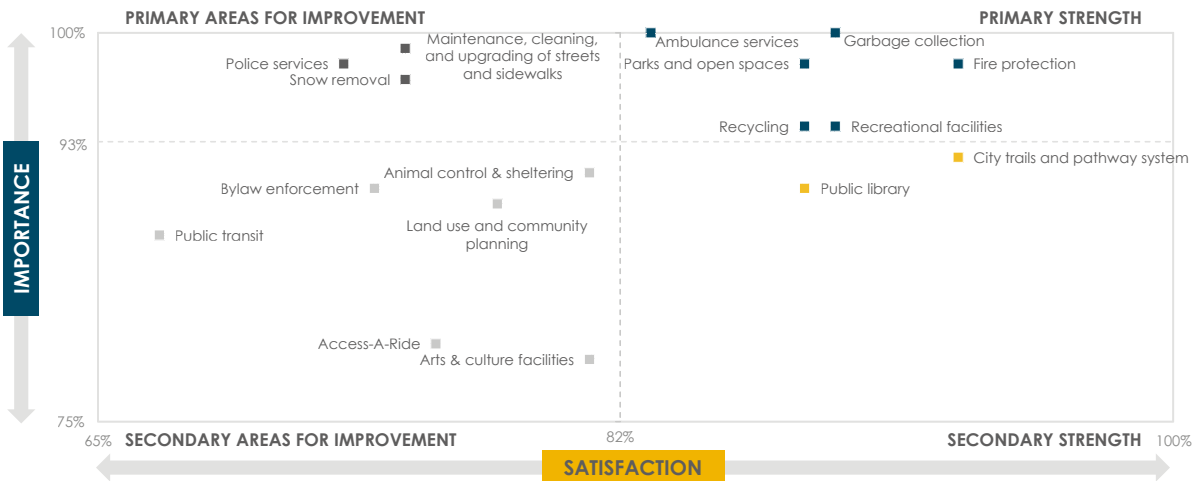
PRIMARY AREAS FOR IMPROVEMENT

PRIMARY STRENGTH

100%

93%

75%

IMPORTANCE

Police services

Maintenance, cleaning, and upgrading of streets and sidewalks

Snow removal

Ambulance services

Garbage collection

Parks and open spaces

Fire protection

Recycling

Recreational facilities

City trails and pathway system

Public library

Animal control & sheltering

Bylaw enforcement

Land use and community planning

Public transit

Access-A-Ride

Arts & culture facilities

65%

SECONDARY AREAS FOR IMPROVEMENT

82%

SECONDARY STRENGTH

100%

SATISFACTION